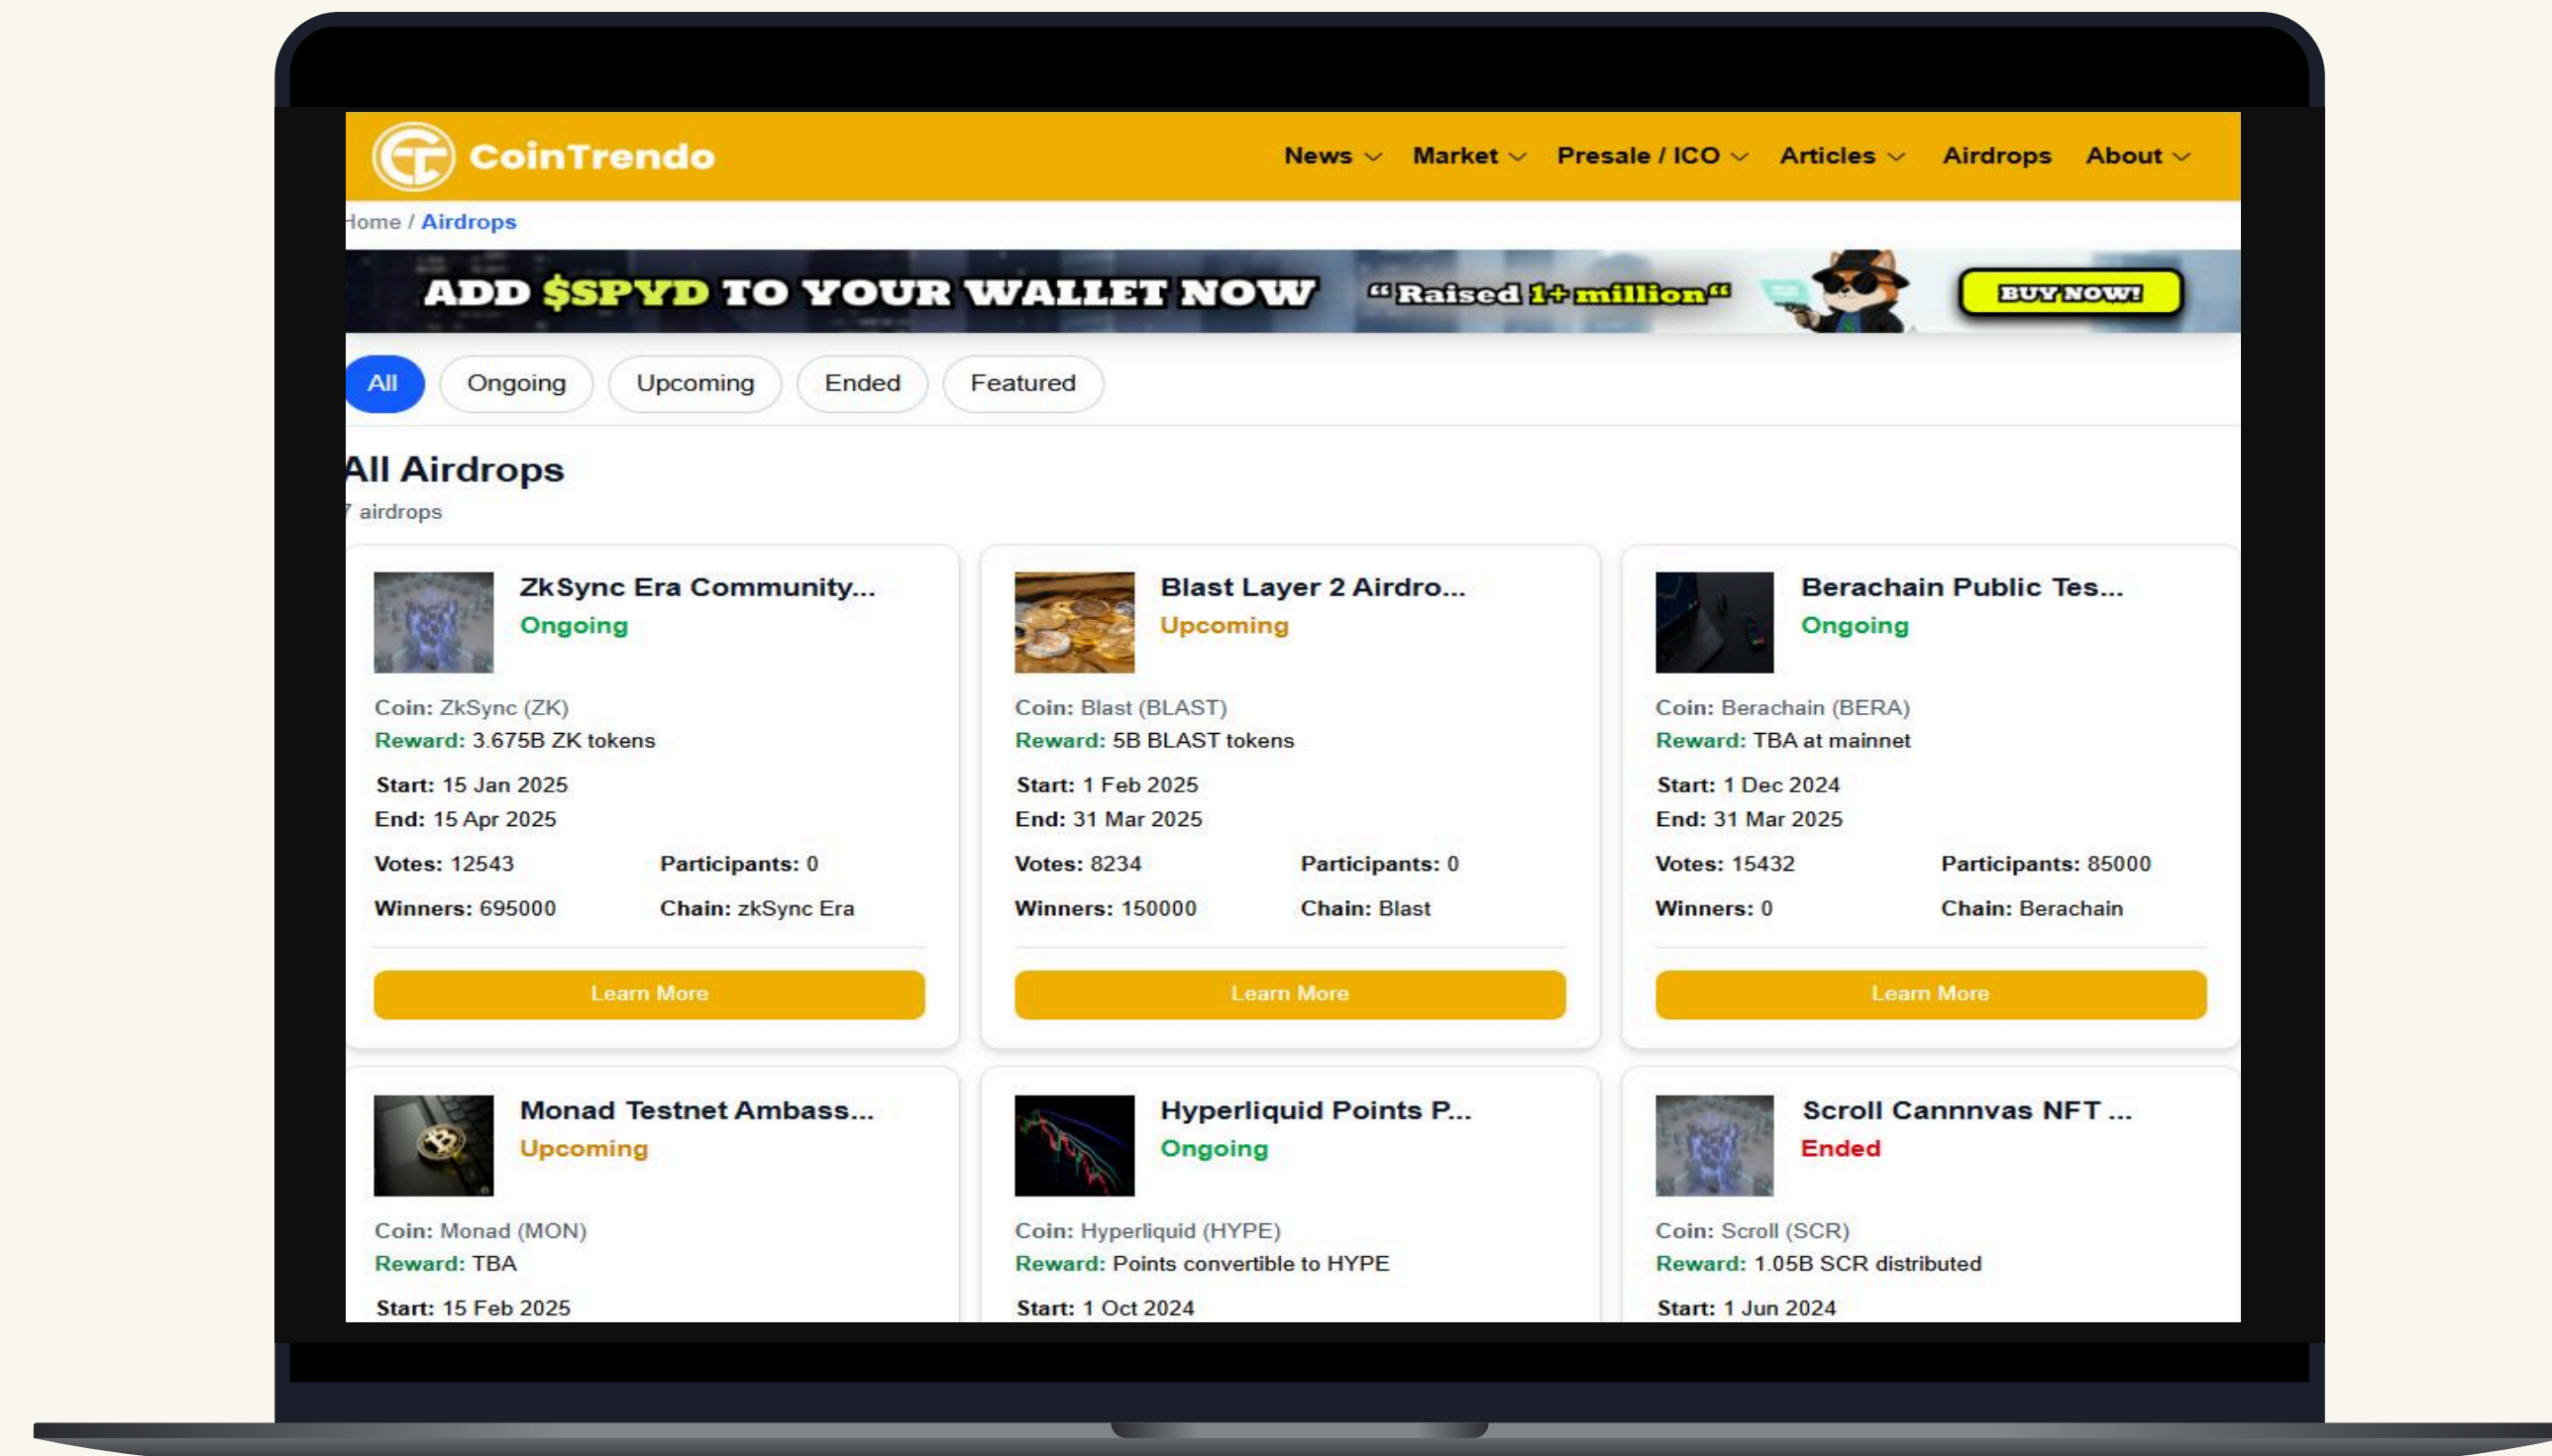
CoinTrendo

News Market Presale / ICO Articles Airdrops About

Home / Airdrops

ADD $SPYD TO YOUR WALLET NOW "Raised 1+ million" BUY NOW!

All Ongoing Upcoming Ended Featured

All Airdrops

7 airdrops

ZkSync Era Community...
Ongoing
Coin: ZkSync (ZK)
Reward: 3.675B ZK tokens
Start: 15 Jan 2025
End: 15 Apr 2025
Votes: 12543 Participants: 0
Winners: 695000 Chain: zkSync Era
Learn More

Blast Layer 2 Airdro...
Upcoming
Coin: Blast (BLAST)
Reward: 5B BLAST tokens
Start: 1 Feb 2025
End: 31 Mar 2025
Votes: 8234 Participants: 0
Winners: 150000 Chain: Blast
Learn More

Berachain Public Tes...
Ongoing
Coin: Berachain (BERA)
Reward: TBA at mainnet
Start: 1 Dec 2024
End: 31 Mar 2025
Votes: 15432 Participants: 85000
Winners: 0 Chain: Berachain
Learn More

Monad Testnet Ambass...
Upcoming
Coin: Monad (MON)
Reward: TBA
Start: 15 Feb 2025

Hyperliquid Points P...
Ongoing
Coin: Hyperliquid (HYPE)
Reward: Points convertible to HYPE
Start: 1 Oct 2024

Scroll Cannnvas NFT ...
Ended
Coin: Scroll (SCR)
Reward: 1.05B SCR distributed
Start: 1 Jun 2024